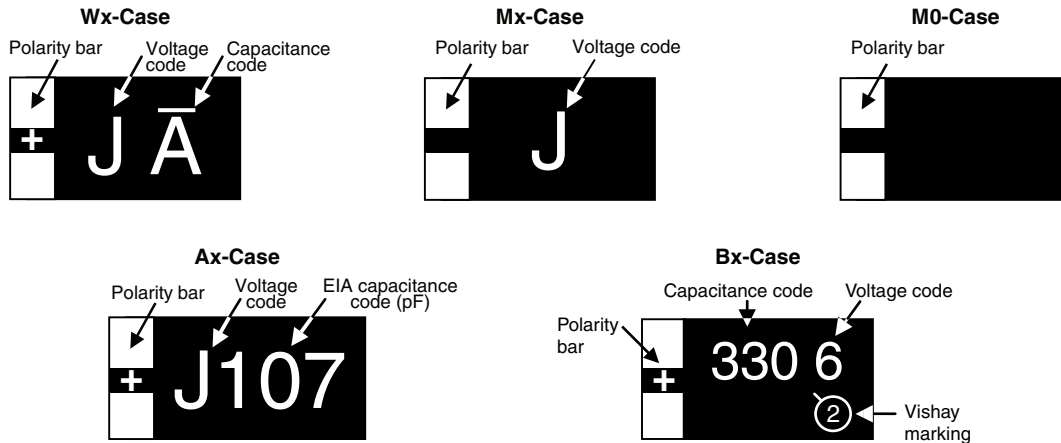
**Wx-Case**

Polarity bar

Voltage code

Capacitance code

+

J $\bar{A}$

**Mx-Case**

Polarity bar

Voltage code

J

**M0-Case**

Polarity bar

**Ax-Case**

Polarity bar

Voltage code

EIA capacitance code (pF)

+

J107

**Bx-Case**

Capacitance code

Voltage code

Polarity bar

+

330 6

2

Vishay marking